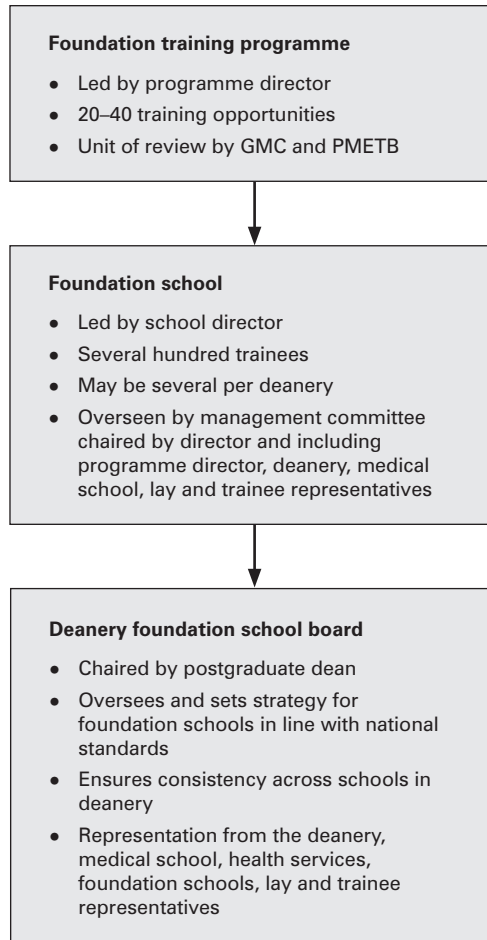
**Foundation training programme**

- Led by programme director
- 20–40 training opportunities
- Unit of review by GMC and PMETB

**Foundation school**

- Led by school director
- Several hundred trainees
- May be several per deanery
- Overseen by management committee chaired by director and including programme director, deanery, medical school, lay and trainee representatives

**Deanery foundation school board**

- Chaired by postgraduate dean
- Oversees and sets strategy for foundation schools in line with national standards
- Ensures consistency across schools in deanery
- Representation from the deanery, medical school, health services, foundation schools, lay and trainee representatives